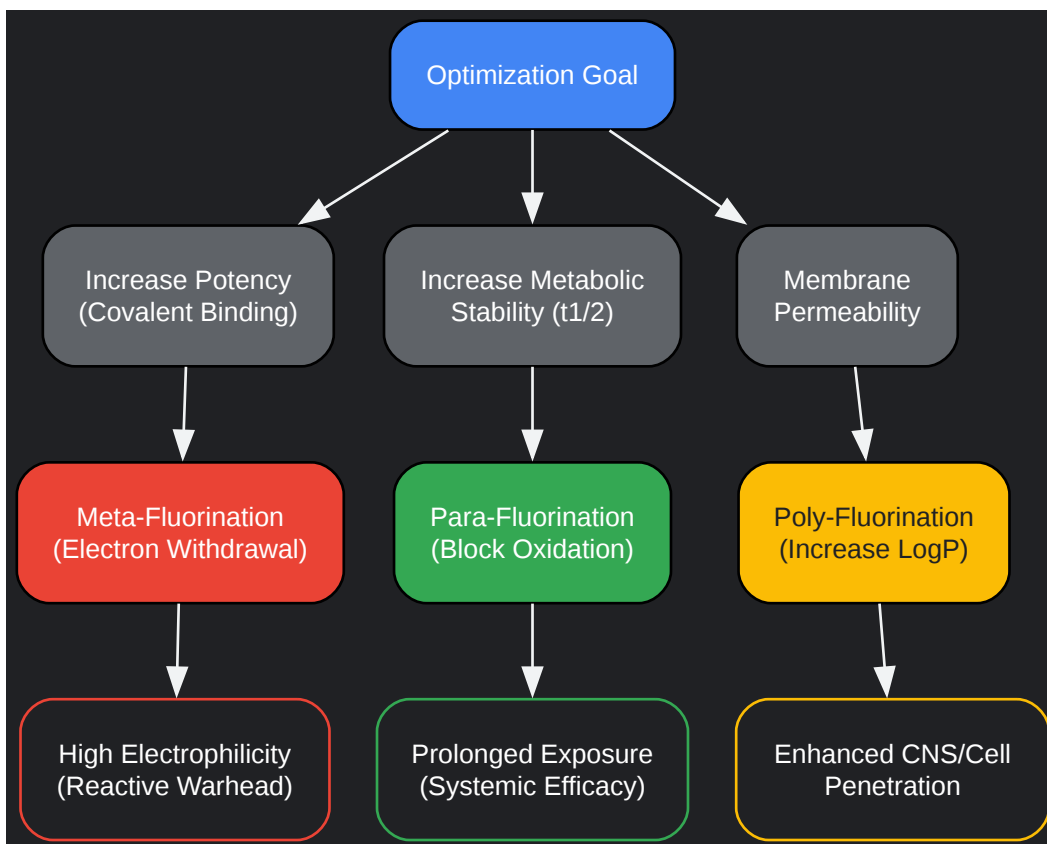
Optimization Goal

Increase Potency (Covalent Binding)

Increase Metabolic Stability (t1/2)

Membrane Permeability

Meta-Fluorination (Electron Withdrawal)

Para-Fluorination (Block Oxidation)

Poly-Fluorination (Increase LogP)

High Electrophilicity (Reactive Warhead)

Prolonged Exposure (Systemic Efficacy)

Enhanced CNS/Cell Penetration